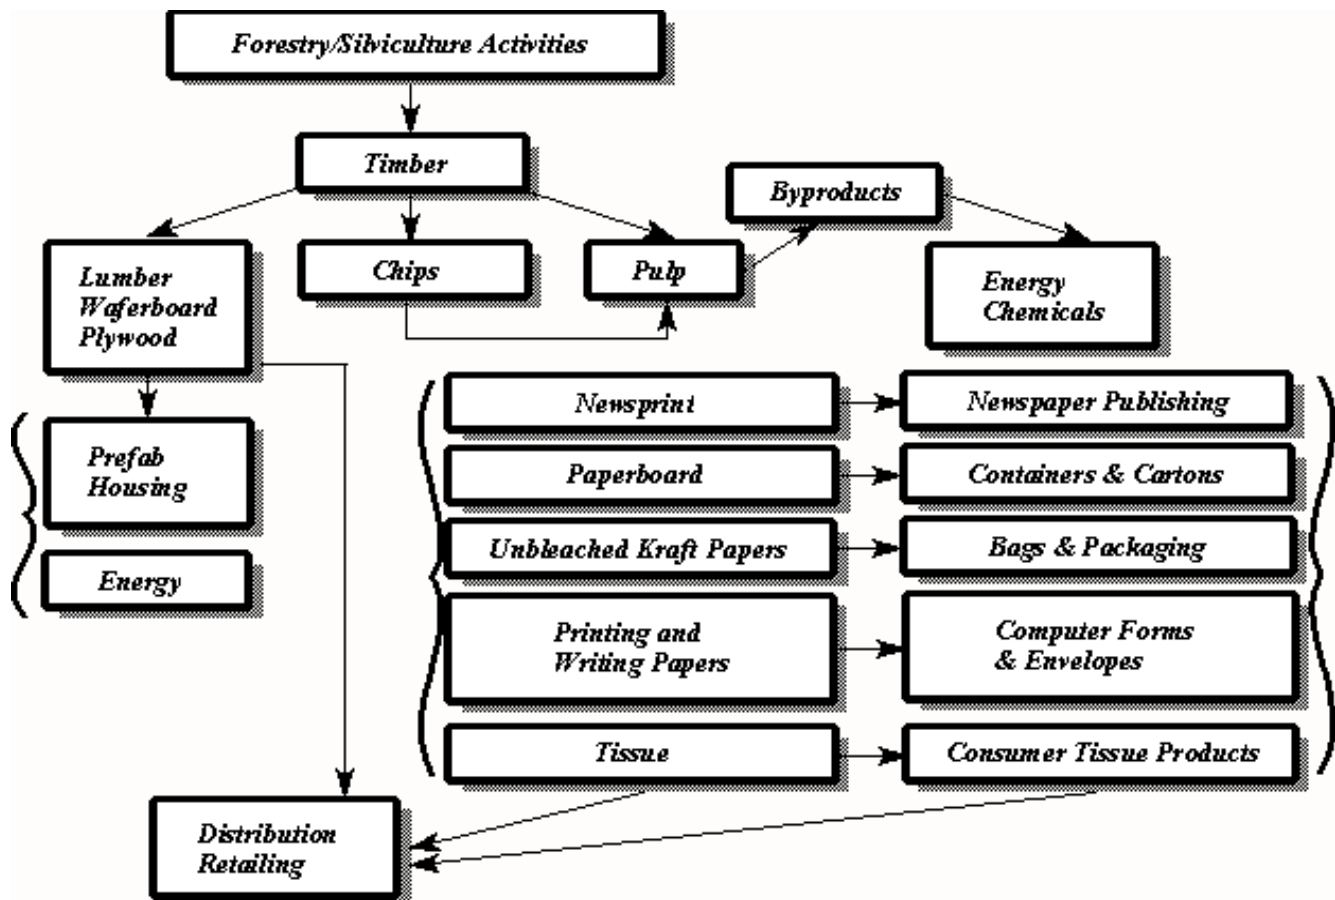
Forestry/Silviculture Activities

Timber

Byproducts

Lumber
Waferboard
Plywood

Chips

Pulp

Energy
Chemicals

Newsprint

Newspaper Publishing

Prefab
Housing

Paperboard

Containers & Cartons

Unbleached Kraft Papers

Bags & Packaging

Energy

Printing and
Writing Papers

Computer Forms
& Envelopes

Tissue

Consumer Tissue Products

Distribution
Retailing